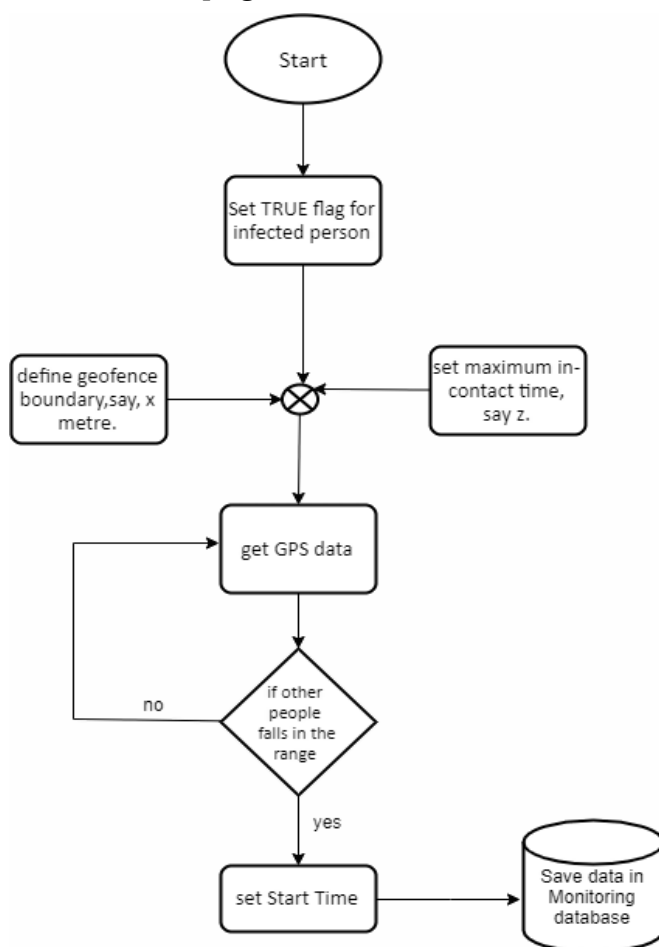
Start

Set TRUE flag for infected person

define geofence boundary,say, x metre.

set maximum in-contact time, say z.

get GPS data

if other people falls in the range

no

yes

set Start Time

Save data in Monitoring database